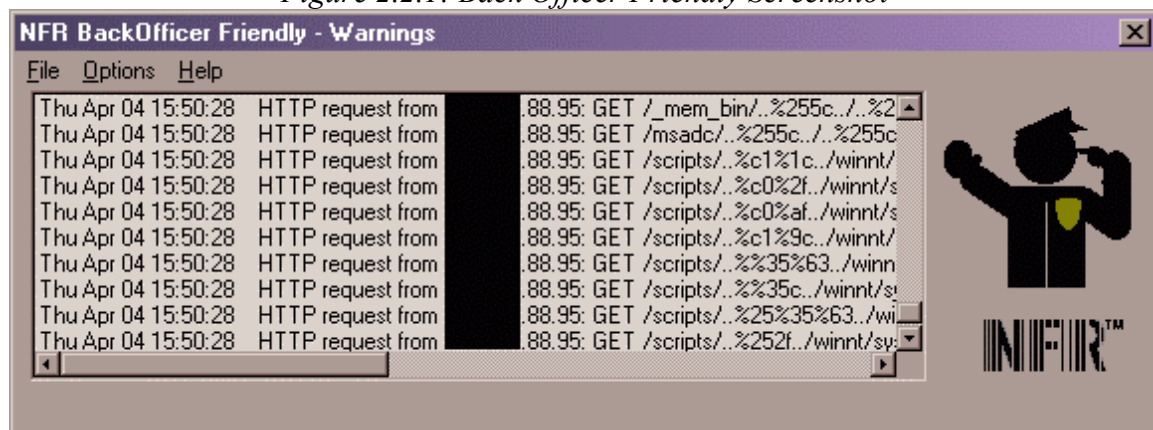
NFR BackOfficer Friendly - Warnings

File Options Help

| | | | |
|---|---|---|---|
| Thu Apr 04 15:50:28 | HTTP request from | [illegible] | .88.95: GET /_mem_bin/..%255c../..%2 |
| Thu Apr 04 15:50:28 | HTTP request from | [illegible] | .88.95: GET /msadc/..%255c../..%255c |
| Thu Apr 04 15:50:28 | HTTP request from | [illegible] | .88.95: GET /scripts/..%c1%1c../winnt/ |
| Thu Apr 04 15:50:28 | HTTP request from | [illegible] | .88.95: GET /scripts/..%c0%2f../winnt/s |
| Thu Apr 04 15:50:28 | HTTP request from | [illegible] | .88.95: GET /scripts/..%c0%af../winnt/s |
| Thu Apr 04 15:50:28 | HTTP request from | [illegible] | .88.95: GET /scripts/..%c1%9c../winnt/ |
| Thu Apr 04 15:50:28 | HTTP request from | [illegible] | .88.95: GET /scripts/..%%35%63../winn |
| Thu Apr 04 15:50:28 | HTTP request from | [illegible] | .88.95: GET /scripts/..%%35c../winnt/s |
| Thu Apr 04 15:50:28 | HTTP request from | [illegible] | .88.95: GET /scripts/..%25%35%63../wi |
| Thu Apr 04 15:50:28 | HTTP request from | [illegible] | .88.95: GET /scripts/..%252f../winnt/sys |

NFR™